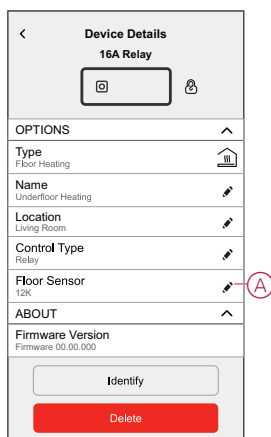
Device Details

16A Relay

OPTIONS

Type
Floor Heating

Name
Underfloor Heating

Location
Living Room

Control Type
Relay

Floor Sensor
12K

A

ABOUT

Firmware Version
Firmware 00.00.000

Identify

Delete